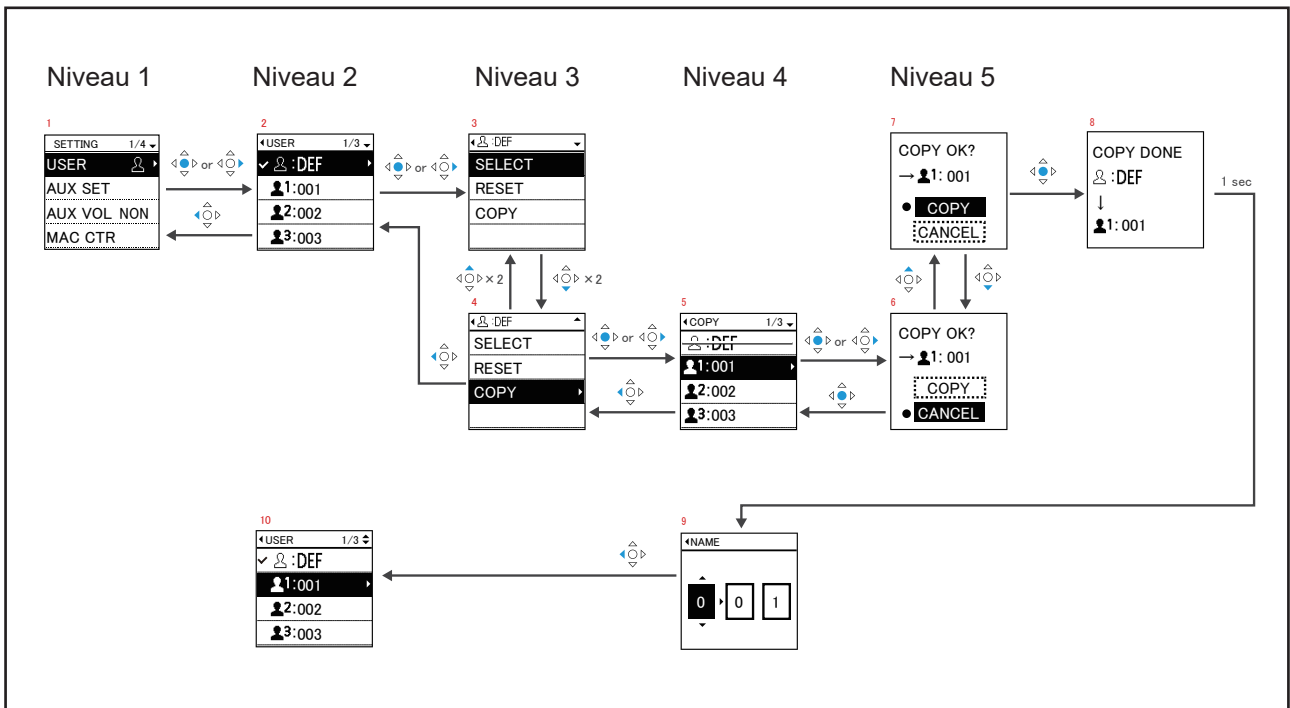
Niveau 1

Niveau 2

Niveau 3

Niveau 4

Niveau 5

1
SETTING 1/4
USER
AUX SET
AUX VOL NON
MAC CTR

or

2
USER 1/3
✓ :DEF
1:001
2:002
3:003

or

3
:DEF
SELECT
RESET
COPY

× 2

× 2

4
:DEF
SELECT
RESET
COPY

or

5
COPY 1/3
:DEF
1:001
2:002
3:003

or

6
COPY OK?
→ 1: 001
COPY
● CANCEL

7
COPY OK?
→ 1: 001
● COPY
CANCEL

8
COPY DONE
:DEF
↓
1: 001

1 sec

9
NAME
0 0 1

10
USER 1/3
✓ :DEF
1:001
2:002
3:003